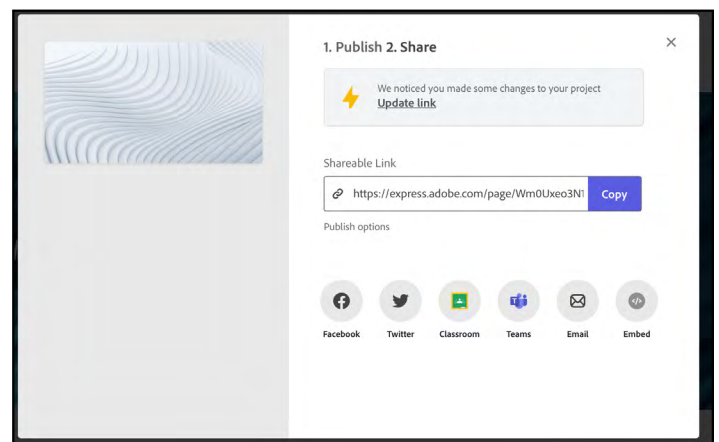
1. Publish 2. Share

×

We noticed you made some changes to your project
Update link

Shareable Link

https://express.adobe.com/page/Wm0Uxeo3N1

Copy

Publish options

Facebook

Twitter

Classroom

Teams

Email

Embed